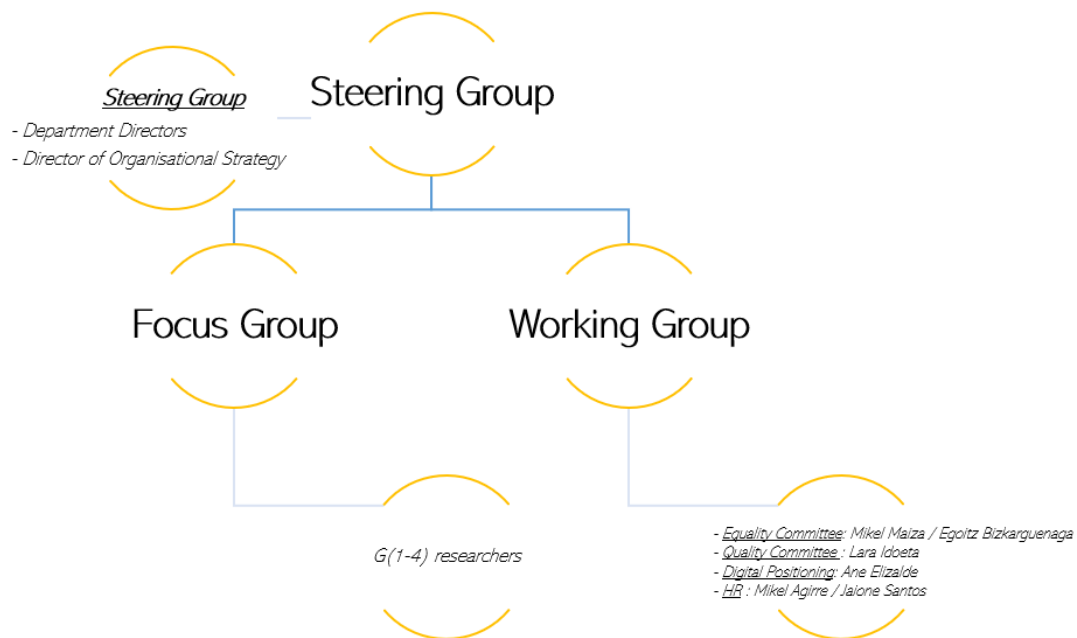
Steering Group

- Department Directors
- Director of Organisational Strategy

Steering Group

Focus Group

Working Group

G(1-4) researchers

- Equality Committee: Mikel Maiza / Egoitz Bizkarguenaga
- Quality Committee : Lara Idoeta
- Digital Positioning: Ane Elizalde
- HR : Mikel Agirre / Jalone Santos